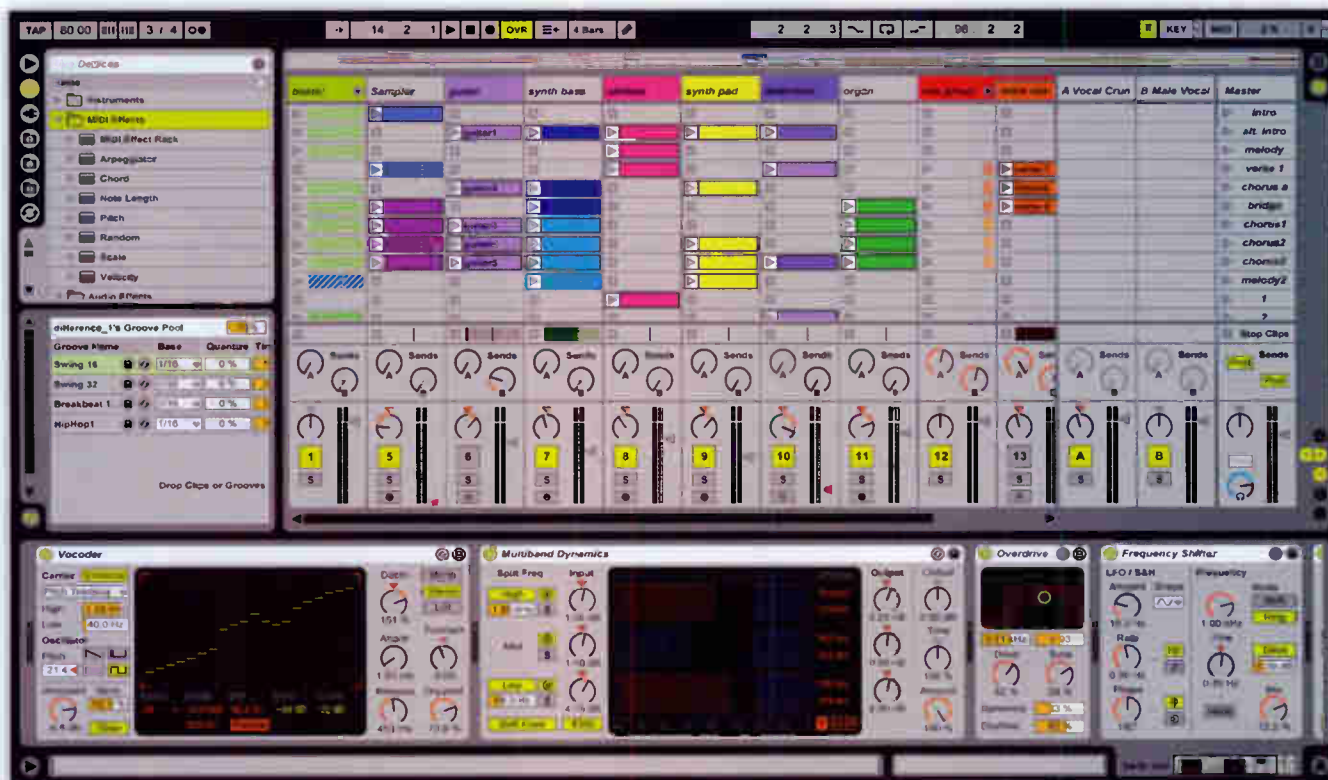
TAP 80.00 3 / 4 OVR 4 Bars 14 2 1 2 2 3 98 2 2 KEY MIDI

Devices
Instruments
MIDI Effects
MIDI Effect Rack
Arpeggiator
Chord
Note Length
Pitch
Random
Scale
Velocity
Audio Effects

difference_1's Groove Pool
Groove Name Base Quantize
Swing 16 1/16 0 %
Swing 32
Breakbeat 1 0 %
HipHop1 1/16 0 %
Drop Clips or Grooves

Sampler synth bass synth pad organ A Vocal Crun B Male Vocal Master
guitar1
intro
alt. intro
melody
verse 1
chorus a
bridge
chorus1
chorus2
chorus1
melody2
1
2
Stop Clips

Sends Sends Sends Sends Sends Sends Sends Sends Sends Sends Sends Sends Sends
1 5 6 7 8 9 10 11 12 13 A B
S S S S S S S S S S S S

Vocoder
Carrier
High
Low 40.0 Hz
Oscillator
Pitch
21.4
Depth
Attack
Release
Multiband Dynamics
Split Freq
High
Mid
Low
Input
Output
Overdrive
Drive
Tone
Dynamics
Dry/Wet
Frequency Shifter
LFO / S&H
Amount
Rate
Phase
Frequency
1.00 kHz
Fine
Drive
Mix